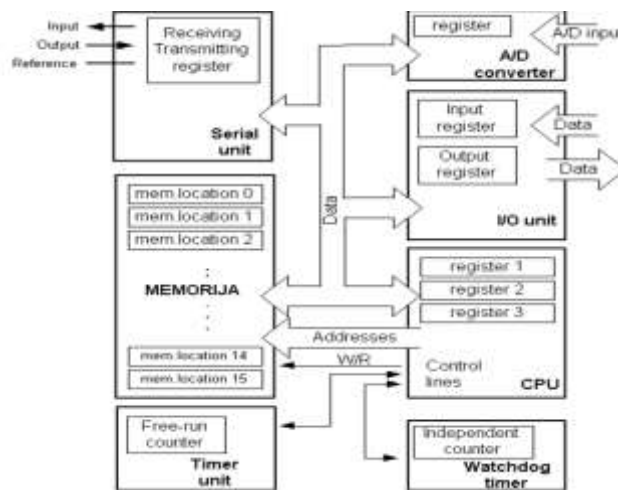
Input
Output
Reference

Receiving Transmitting register

Serial unit

register

A/D converter

A/D input

Input register

Output register

Data

Data

I/O unit

Data

mem.location 0
mem.location 1
mem.location 2
:
MEMORIJA
:
mem.location 14
mem.location 15

register 1
register 2
register 3

Addresses

W/R

Control lines

CPU

Free-run counter

Timer unit

Independent counter

Watchdog timer